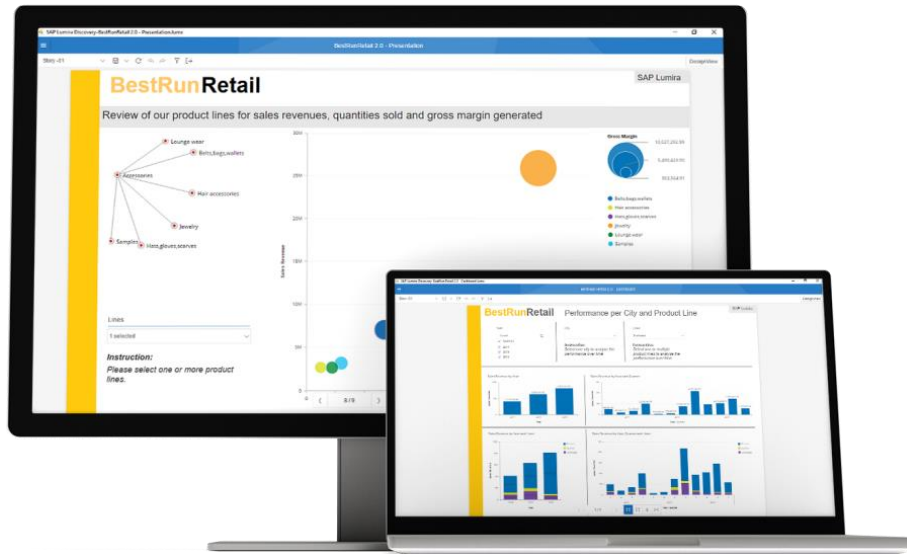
SAP Lumira Discovery-BestRunRetail 2.0 - Presentation.lumx

BestRunRetail 2.0 - Presentation

Story 01

Design View

BestRunRetail

SAP Lumira

Review of our product lines for sales revenues, quantities sold and gross margin generated

Lounge wear

Belts,bags,wallets

Accessories

Hair accessories

Jewelry

Samples

Hats,gloves,scarves

Lines

1 selected

Instruction:

Please select one or more product lines.

30M

25M

20M

15M

10M

5M

0

Sales Revenue

Gross Margin

Belts,bags,wallets

Hair accessories

Hats,gloves,scarves

Jewelry

Lounge wear

Samples

8 / 8

BestRunRetail

Performance per City and Product Line

SAP Lumira

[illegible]